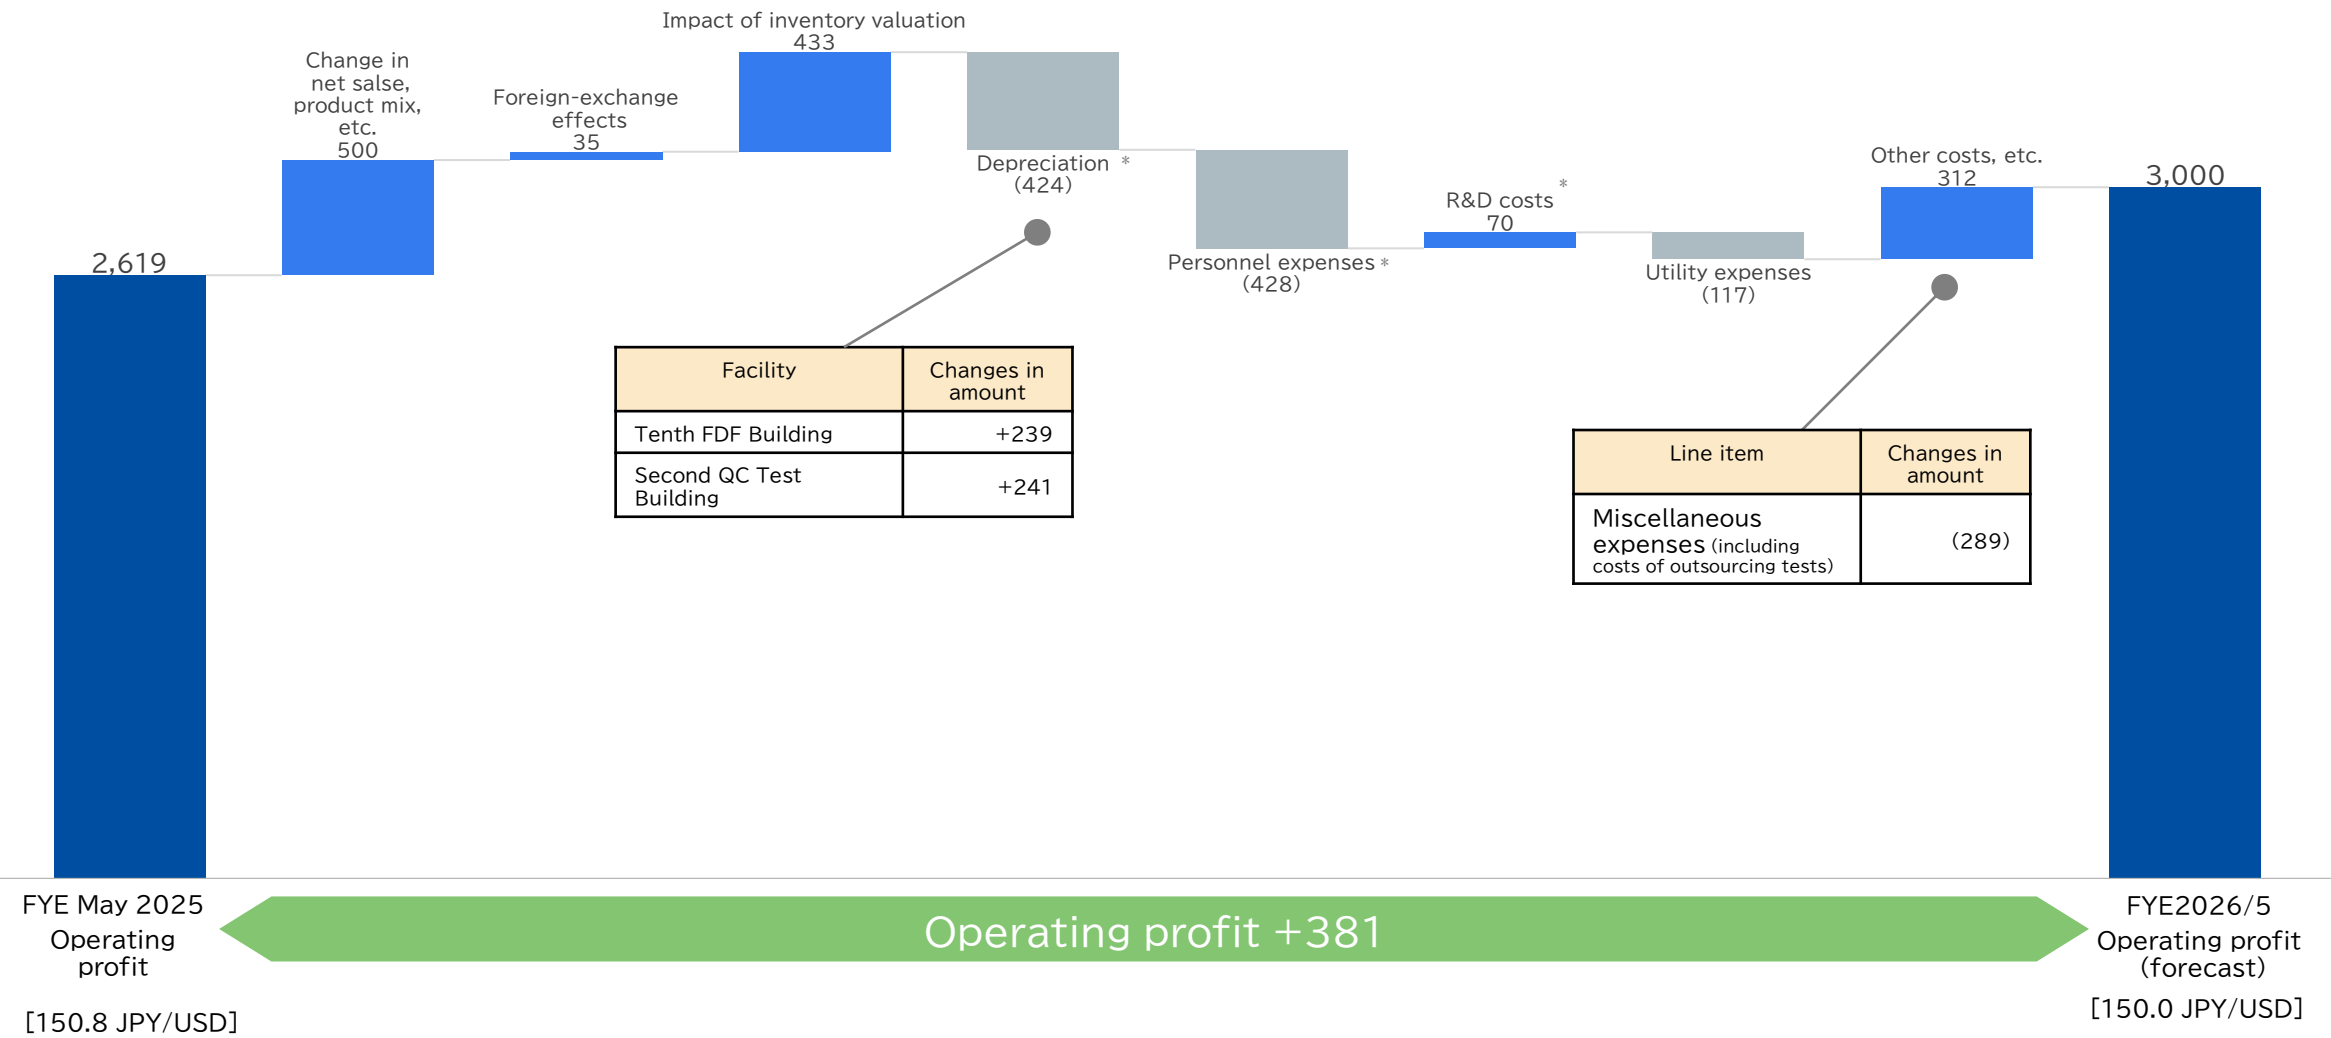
2,619

Change in net salse, product mix, etc.
500

Foreign-exchange effects
35

Impact of inventory valuation
433

Depreciation *
(424)

Personnel expenses *
(428)

R&D costs *
70

Utility expenses
(117)

Other costs, etc.
312

3,000

| Facility | Changes in amount |
|---|---|
| Tenth FDF Building | +239 |
| Second QC Test Building | +241 |

| Line item | Changes in amount |
|---|---|
| Miscellaneous expenses (including costs of outsourcing tests) | (289) |

FYE May 2025
Operating profit

[150.8 JPY/USD]

Operating profit +381

FYE2026/5
Operating profit (forecast)

[150.0 JPY/USD]